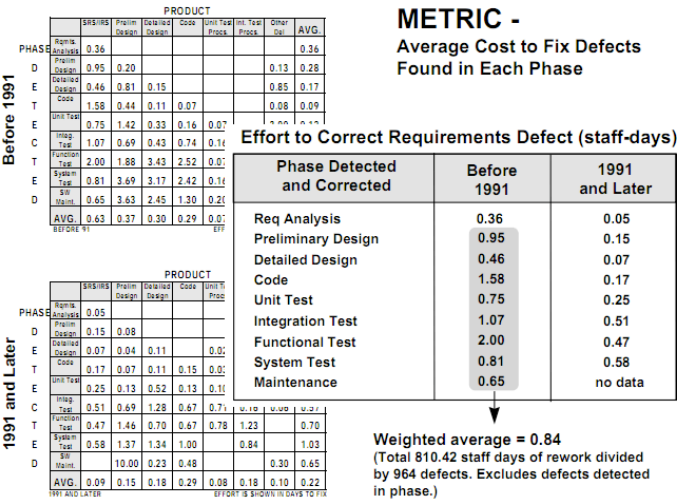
METRIC -
Average Cost to Fix Defects Found in Each Phase

PRODUCT

| | SRS/IRS | Prelim Design | Detailed Design | Code | Unit Test Procs. | Int. Test Procs. | Other Del | AVG. |
|---|---|---|---|---|---|---|---|---|
| Rqmts. Analysis | 0.36 | | | | | | | 0.36 |
| Prelim Design | 0.95 | 0.20 | | | | | 0.13 | 0.28 |
| Detailed Design | 0.46 | 0.81 | 0.15 | | | | 0.85 | 0.17 |
| Code | 1.58 | 0.44 | 0.11 | 0.07 | | | 0.08 | 0.09 |
| Unit Test | 0.75 | 1.42 | 0.33 | 0.16 | 0.07 | | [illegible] | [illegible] |
| Integ. Test | 1.07 | 0.69 | 0.43 | 0.74 | 0.16 | | | |
| Function Test | 2.00 | 1.88 | 3.43 | 2.52 | 0.07 | | | |
| System Test | 0.81 | 3.69 | 3.17 | 2.42 | 0.16 | | | |
| S/W Maint. | 0.65 | 3.63 | 2.45 | 1.30 | 0.20 | | | |
| AVG. | 0.63 | 0.37 | 0.30 | 0.29 | 0.07 | | | |

PHASE
D E T E C T
Before 1991
BEFORE '91
EFF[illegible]

PRODUCT

| | | | | | | | | |
|---|---|---|---|---|---|---|---|---|
| Rqmts. Analysis | 0.05 | | | | | | | |
| Prelim Design | 0.15 | 0.08 | | | | | | |
| Detailed Design | 0.07 | 0.04 | 0.11 | | 0.02 | | | |
| Code | 0.17 | 0.07 | 0.11 | 0.15 | 0.03 | | | |
| Unit Test | 0.25 | 0.13 | 0.52 | 0.13 | 0.10 | | | |
| Integ. Test | 0.51 | 0.69 | 1.28 | 0.67 | 0.71 | 0.18 | 0.06 | 0.57 |
| Function Test | 0.47 | 1.46 | 0.70 | 0.67 | 0.78 | 1.23 | | 0.70 |
| System Test | 0.58 | 1.37 | 1.34 | 1.00 | | 0.84 | | 1.03 |
| S/W Maint. | | 10.00 | 0.23 | 0.48 | | | 0.30 | 0.65 |
| AVG. | 0.09 | 0.15 | 0.18 | 0.29 | 0.08 | 0.18 | 0.10 | 0.22 |

PHASE
D E T E C T E D
1991 and Later
1991 AND LATER
EFFORT IS SHOWN IN DAYS TO FIX

Effort to Correct Requirements Defect (staff-days)

| Phase Detected and Corrected | Before 1991 | 1991 and Later |
|---|---|---|
| Req Analysis | 0.36 | 0.05 |
| Preliminary Design | 0.95 | 0.15 |
| Detailed Design | 0.46 | 0.07 |
| Code | 1.58 | 0.17 |
| Unit Test | 0.75 | 0.25 |
| Integration Test | 1.07 | 0.51 |
| Functional Test | 2.00 | 0.47 |
| System Test | 0.81 | 0.58 |
| Maintenance | 0.65 | no data |

Weighted average = 0.84
(Total 810.42 staff days of rework divided by 964 defects. Excludes defects detected in phase.)